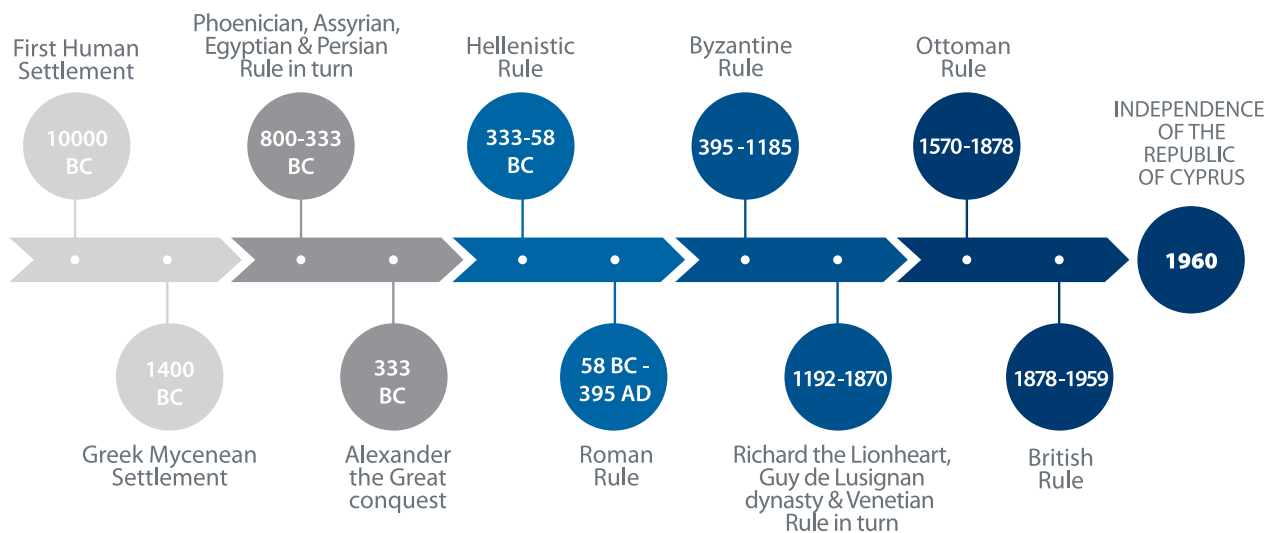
First Human Settlement

10000 BC

1400 BC

Greek Mycenean Settlement

Phoenician, Assyrian, Egyptian & Persian Rule in turn

800-333 BC

333 BC

Alexander the Great conquest

Hellenistic Rule

333-58 BC

58 BC - 395 AD

Roman Rule

Byzantine Rule

395 -1185

1192-1870

Richard the Lionheart, Guy de Lusignan dynasty & Venetian Rule in turn

Ottoman Rule

1570-1878

1878-1959

British Rule

INDEPENDENCE OF THE REPUBLIC OF CYPRUS

1960